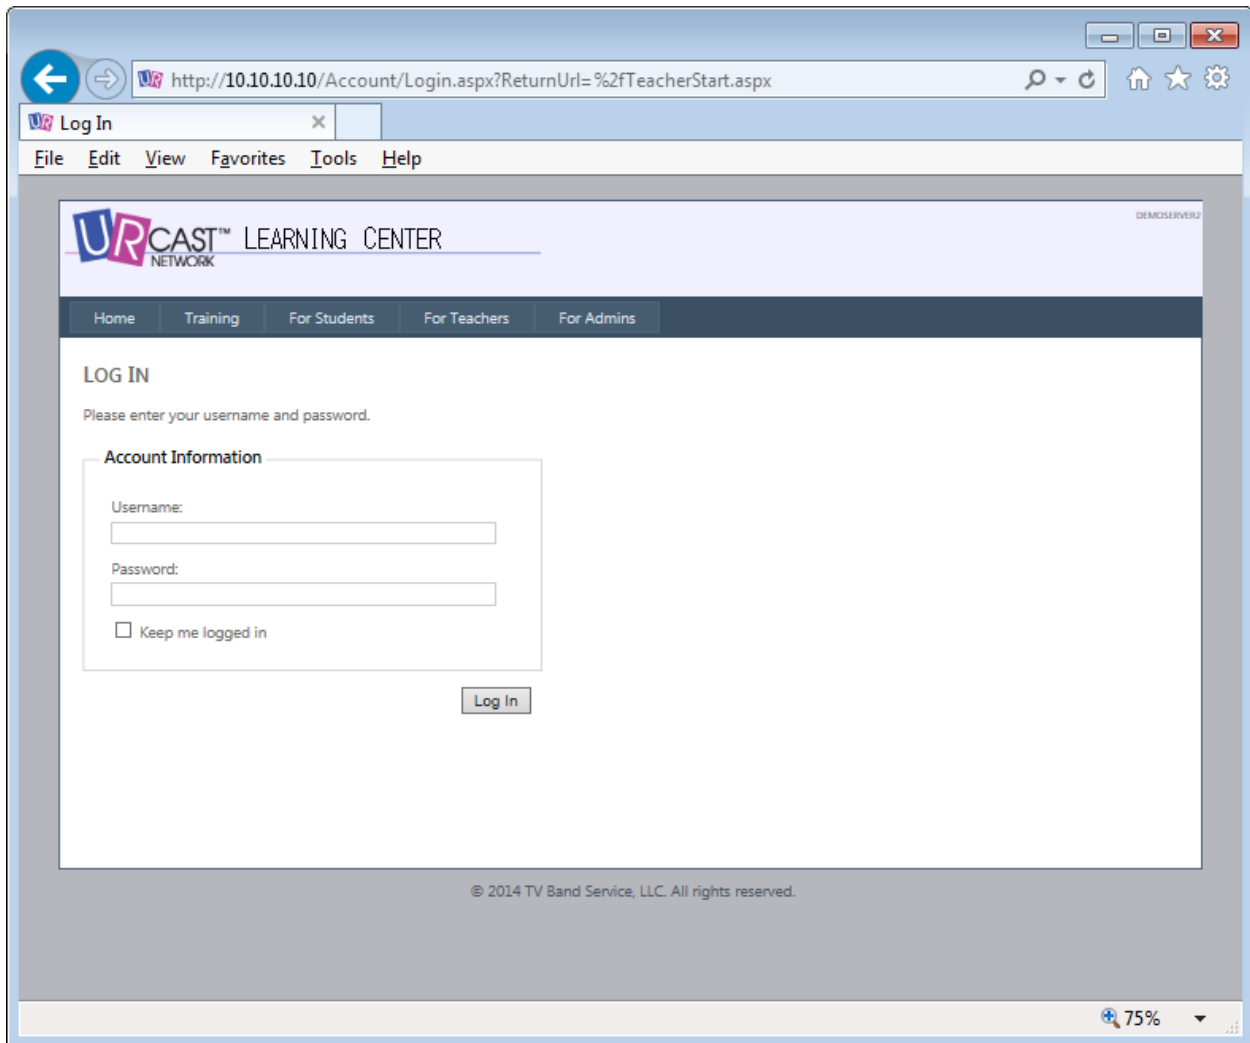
http://10.10.10.10/Account/Login.aspx?ReturnUrl=%2fTeacherStart.aspx

Log In

File Edit View Favorites Tools Help

URCAST™ LEARNING CENTER
NETWORK

DEMOSERVER2

Home Training For Students For Teachers For Admins

LOG IN

Please enter your username and password.

Account Information

Username:

Password:

Keep me logged in

Log In

© 2014 TV Band Service, LLC. All rights reserved.

75%